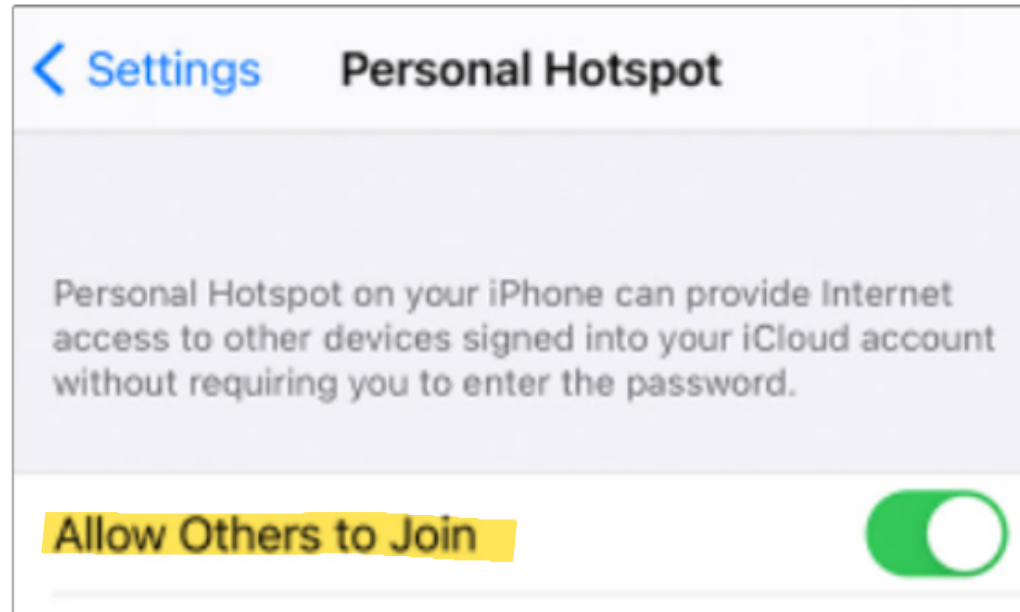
< Settings Personal Hotspot

Personal Hotspot on your iPhone can provide Internet access to other devices signed into your iCloud account without requiring you to enter the password.

Allow Others to Join